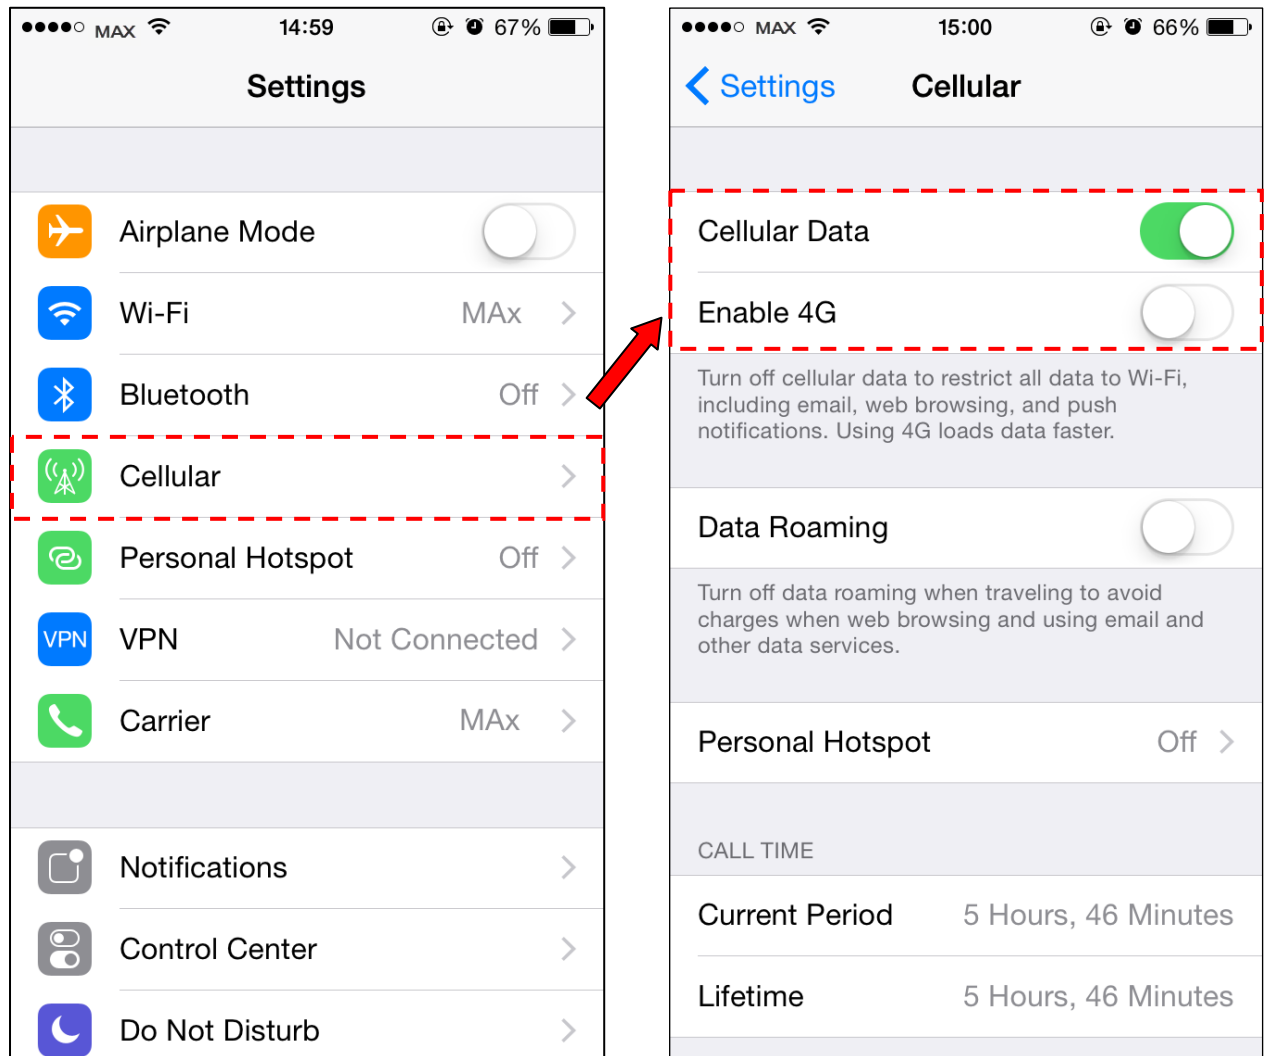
MAX 14:59 67%

Settings

Airplane Mode

Wi-Fi MAx

Bluetooth Off

Cellular

Personal Hotspot Off

VPN VPN Not Connected

Carrier MAx

Notifications

Control Center

Do Not Disturb

MAX 15:00 66%

Settings Cellular

Cellular Data

Enable 4G

Turn off cellular data to restrict all data to Wi-Fi, including email, web browsing, and push notifications. Using 4G loads data faster.

Data Roaming

Turn off data roaming when traveling to avoid charges when web browsing and using email and other data services.

Personal Hotspot Off

CALL TIME

Current Period 5 Hours, 46 Minutes

Lifetime 5 Hours, 46 Minutes